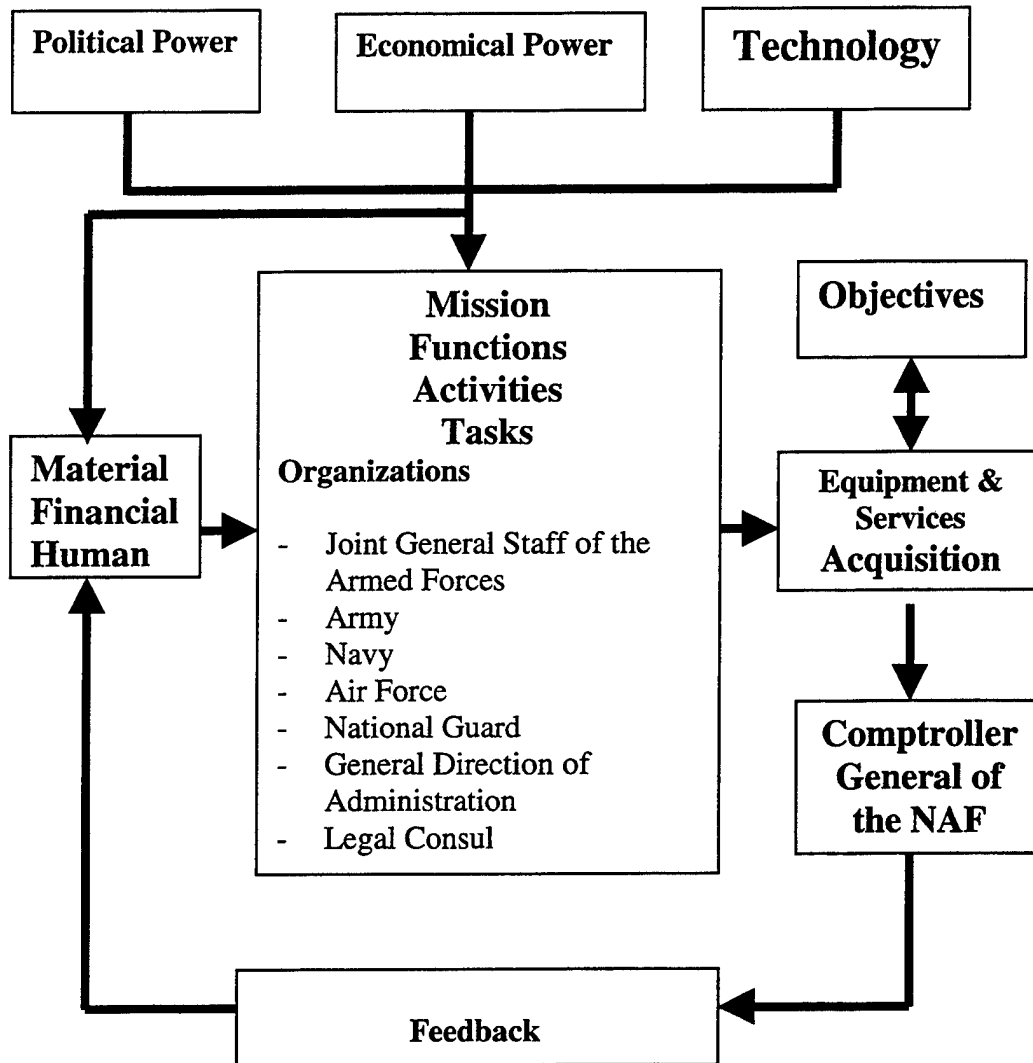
Political Power

Economical Power

Technology

Mission
Functions
Activities
Tasks
Organizations

- Joint General Staff of the Armed Forces
- Army
- Navy
- Air Force
- National Guard
- General Direction of Administration
- Legal Consul

Objectives

Material
Financial
Human

Equipment &
Services
Acquisition

Comptroller
General of
the NAF

Feedback